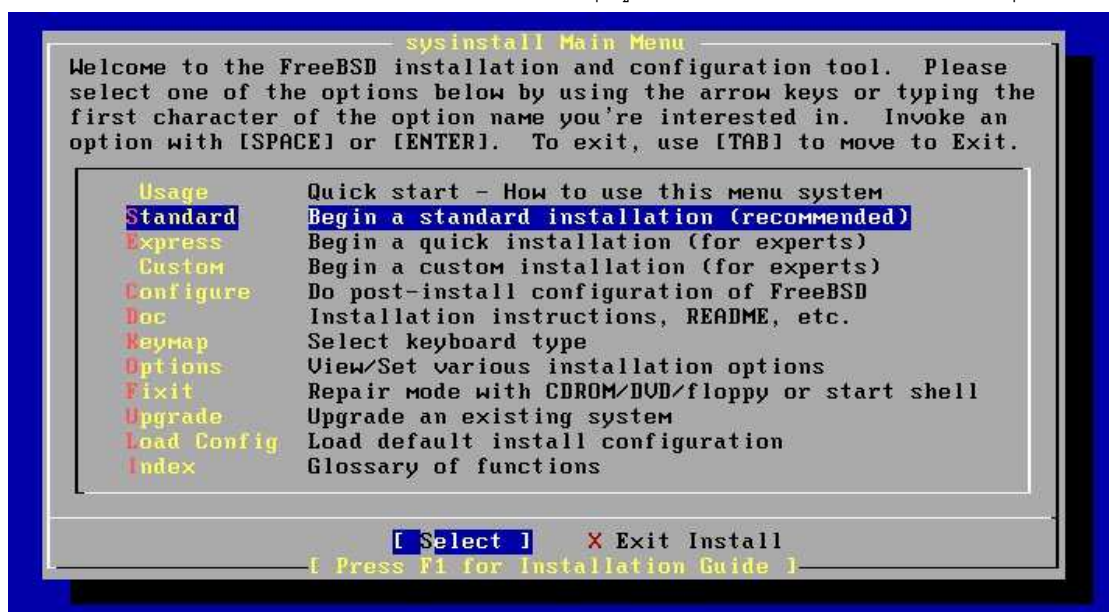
sysinstall Main Menu

Welcome to the FreeBSD installation and configuration tool. Please select one of the options below by using the arrow keys or typing the first character of the option name you're interested in. Invoke an option with [SPACE] or [ENTER]. To exit, use [TAB] to move to Exit.

| | |
|---|---|
| Usage | Quick start - How to use this menu system |
| Standard | Begin a standard installation (recommended) |
| Express | Begin a quick installation (for experts) |
| Custom | Begin a custom installation (for experts) |
| Configure | Do post-install configuration of FreeBSD |
| Doc | Installation instructions, README, etc. |
| Keymap | Select keyboard type |
| Options | View/Set various installation options |
| Fixit | Repair mode with CDROM/DVD/floppy or start shell |
| Upgrade | Upgrade an existing system |
| Load Config | Load default install configuration |
| Index | Glossary of functions |

[ Select ]    X Exit Install

[ Press F1 for Installation Guide ]